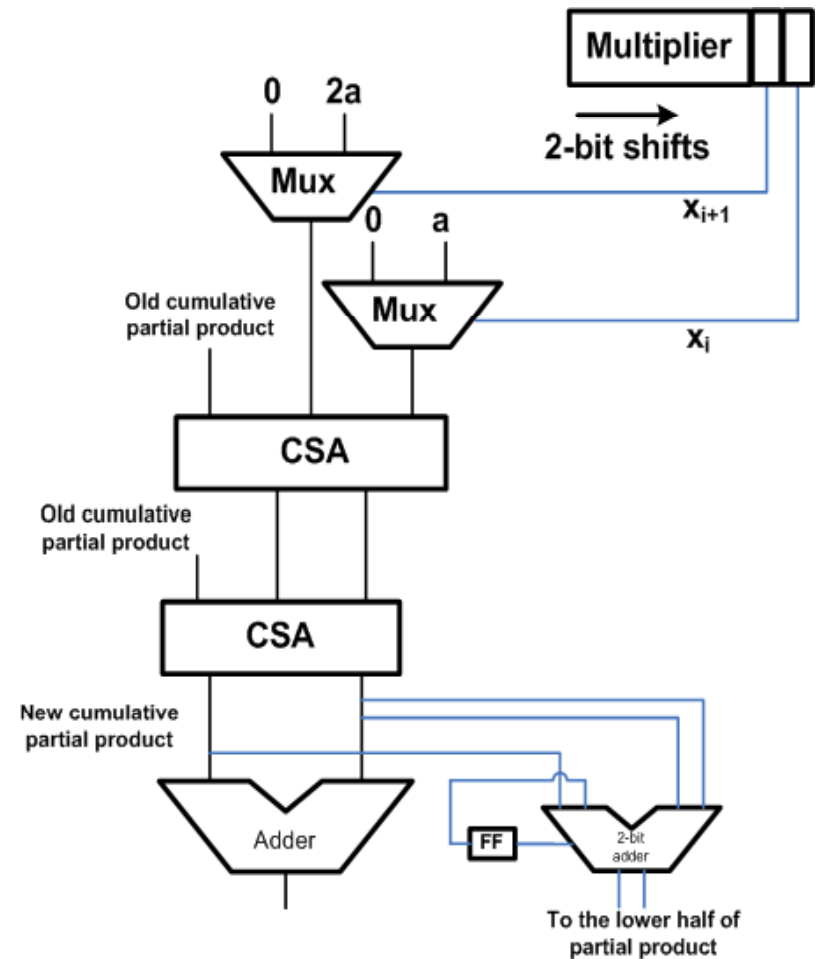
Multiplier

2-bit shifts

0 2a

Mux

$x_{i+1}$

0 a

Mux

$x_i$

Old cumulative partial product

CSA

Old cumulative partial product

CSA

New cumulative partial product

Adder

FF

2-bit adder

To the lower half of partial product